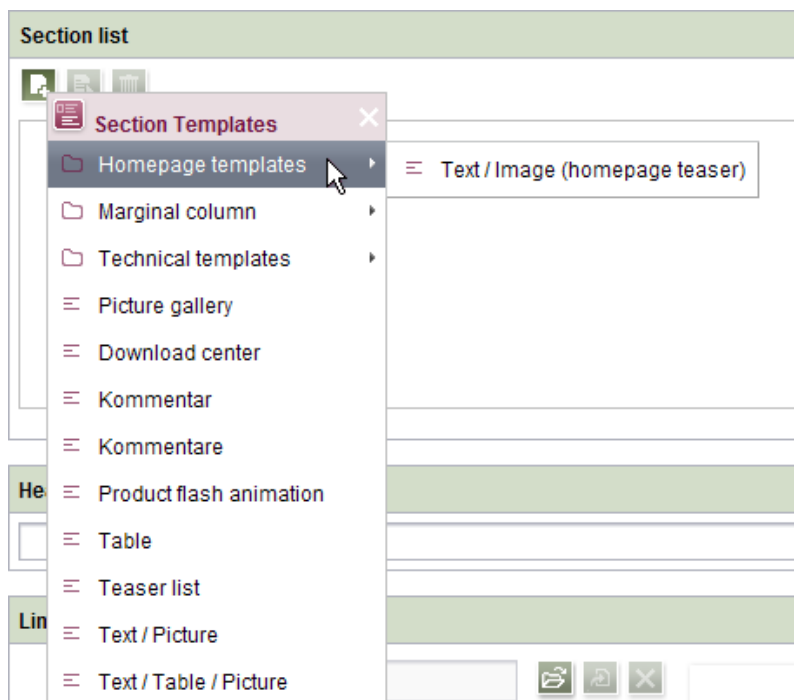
Section list

Section Templates

Homepage templates

Text / Image (homepage teaser)

Marginal column

Technical templates

Picture gallery

Download center

Kommentar

Kommentare

He

Product flash animation

Table

Teaser list

Lin

Text / Picture

Text / Table / Picture